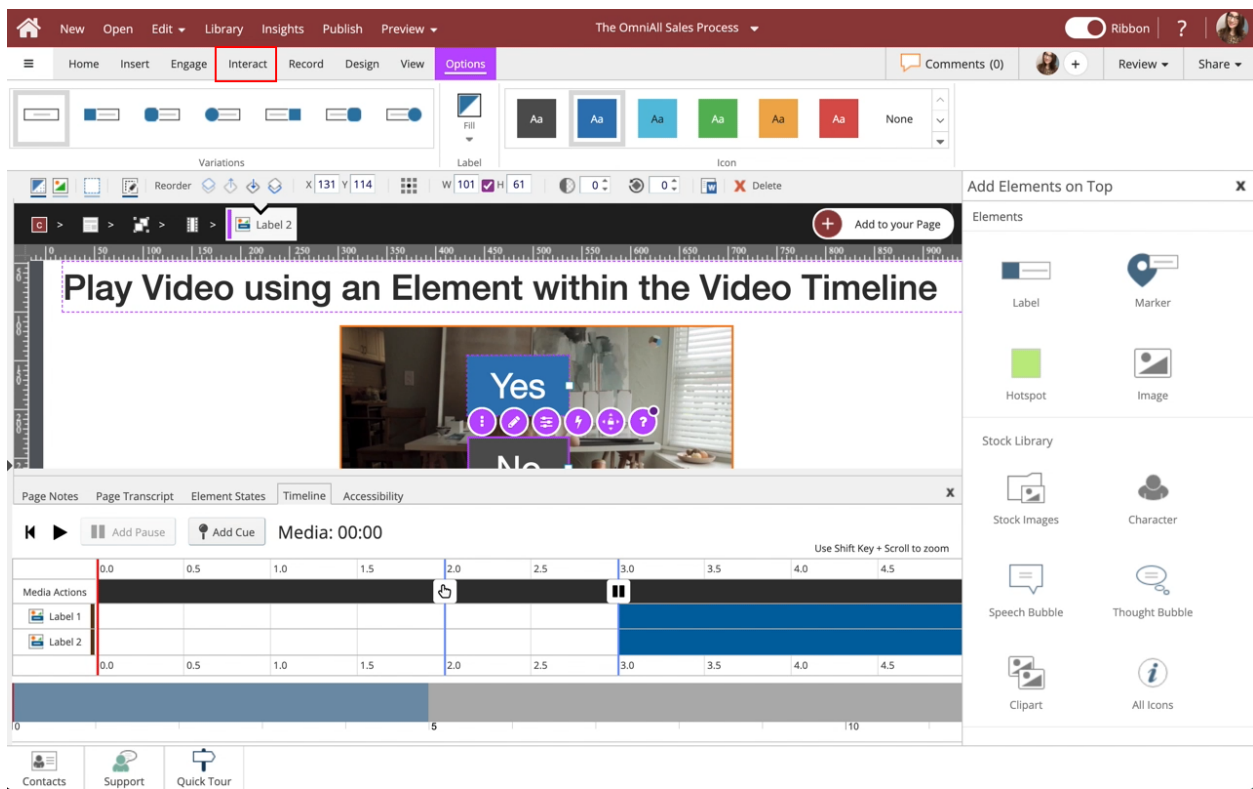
New Open Edit Library Insights Publish Preview
The OmniAll Sales Process
Ribbon ?
Home Insert Engage Interact Record Design View Options
Comments (0)
Review Share
Variations
Fill
Label
Aa Aa Aa Aa Aa Aa None
Icon
Reorder X 131 Y 114 W 101 H 61 0 0 Delete
Add Elements on Top
Elements
Label 2
Add to your Page
Play Video using an Element within the Video Timeline
Yes
No
Label
Marker
Hotspot
Image
Stock Library
Page Notes Page Transcript Element States Timeline Accessibility
Add Pause Add Cue Media: 00:00
Use Shift Key + Scroll to zoom
| | 0.0 | 0.5 | 1.0 | 1.5 | 2.0 | 2.5 | 3.0 | 3.5 | 4.0 | 4.5 |
|---|---|---|---|---|---|---|---|---|---|---|
| Media Actions | | | | | | | | | | |
| Label 1 | | | | | | | | | | |
| Label 2 | | | | | | | | | | |
| | 0.0 | 0.5 | 1.0 | 1.5 | 2.0 | 2.5 | 3.0 | 3.5 | 4.0 | 4.5 |

0 5 10
Stock Images
Character
Speech Bubble
Thought Bubble
Clipart
All Icons
Contacts Support Quick Tour